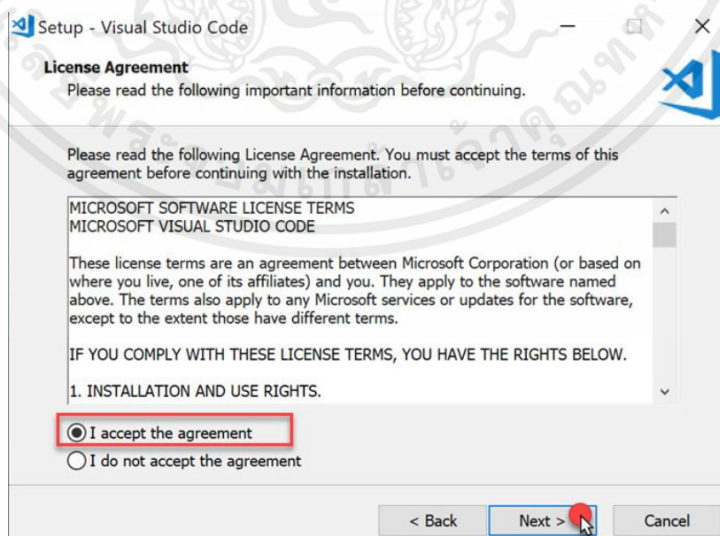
Setup - Visual Studio Code

License Agreement
Please read the following important information before continuing.

Please read the following License Agreement. You must accept the terms of this agreement before continuing with the installation.

MICROSOFT SOFTWARE LICENSE TERMS
MICROSOFT VISUAL STUDIO CODE

These license terms are an agreement between Microsoft Corporation (or based on where you live, one of its affiliates) and you. They apply to the software named above. The terms also apply to any Microsoft services or updates for the software, except to the extent those have different terms.

IF YOU COMPLY WITH THESE LICENSE TERMS, YOU HAVE THE RIGHTS BELOW.

1. INSTALLATION AND USE RIGHTS.

I accept the agreement
I do not accept the agreement

< Back
Next >
Cancel